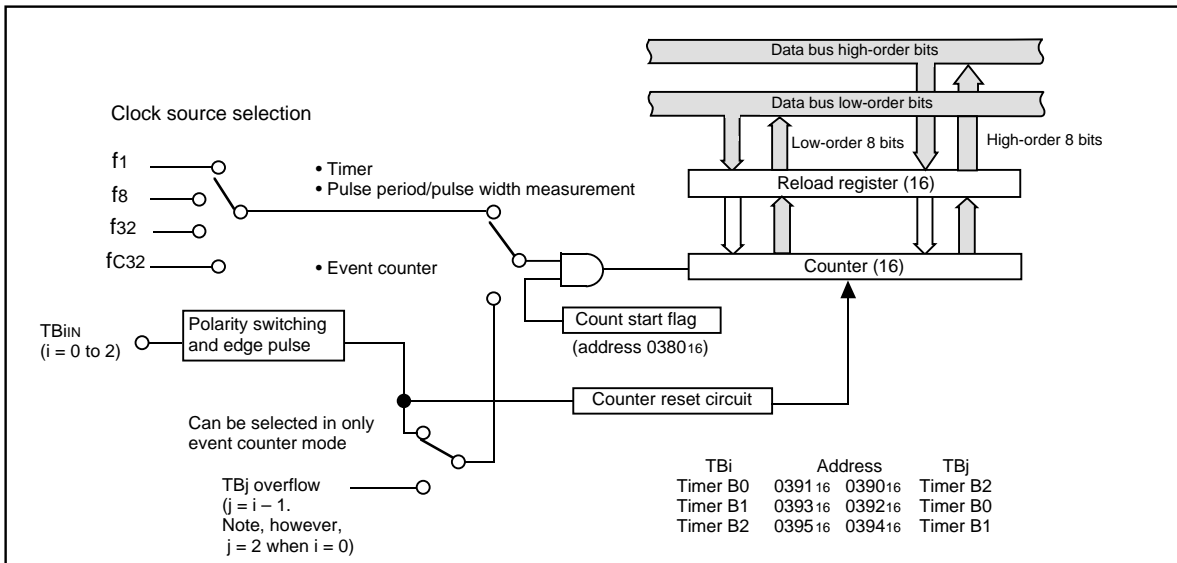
Data bus high-order bits

Data bus low-order bits

Clock source selection

Low-order 8 bits

High-order 8 bits

$f_1$

• Timer

• Pulse period/pulse width measurement

$f_8$

Reload register (16)

$f_{32}$

$f_{C32}$

• Event counter

Counter (16)

TBiIN (i = 0 to 2)

Polarity switching and edge pulse

Count start flag

(address $0380_{16}$)

Counter reset circuit

Can be selected in only event counter mode

TBj overflow (j = i – 1. Note, however, j = 2 when i = 0)

| TBi | Address | | TBj |
|---|---|---|---|
| Timer B0 | $0391_{16}$ | $0390_{16}$ | Timer B2 |
| Timer B1 | $0393_{16}$ | $0392_{16}$ | Timer B0 |
| Timer B2 | $0395_{16}$ | $0394_{16}$ | Timer B1 |